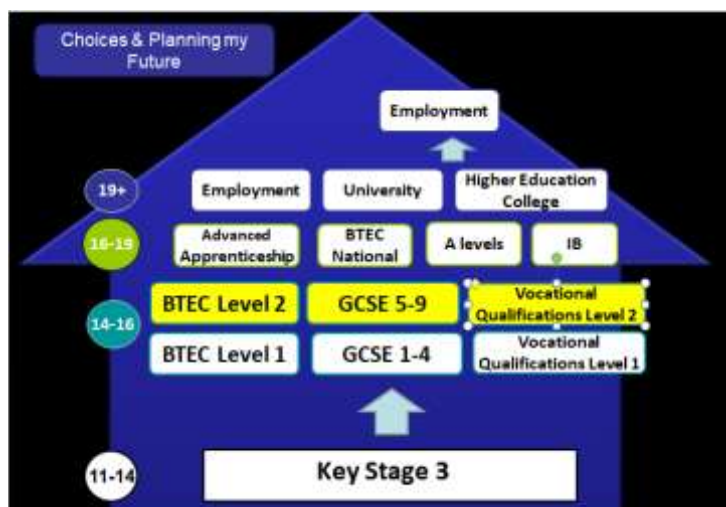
Choices & Planning my Future

Employment

19+

Employment

University

Higher Education College

16-19

Advanced Apprenticeship

BTEC National

A levels

IB

14-16

BTEC Level 2

GCSE 5-9

Vocational Qualifications Level 2

BTEC Level 1

GCSE 1-4

Vocational Qualifications Level 1

11-14

Key Stage 3